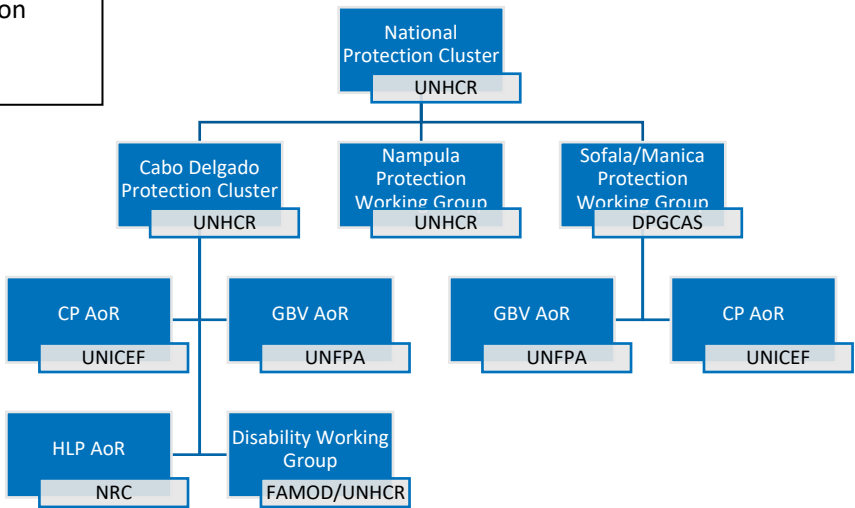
on

National Protection Cluster
UNHCR

Cabo Delgado Protection Cluster
UNHCR

Nampula Protection Working Group
UNHCR

Sofala/Manica Protection Working Group
DPGCAS

CP AoR
UNICEF

GBV AoR
UNFPA

GBV AoR
UNFPA

CP AoR
UNICEF

HLP AoR
NRC

Disability Working Group
FAMOD/UNHCR